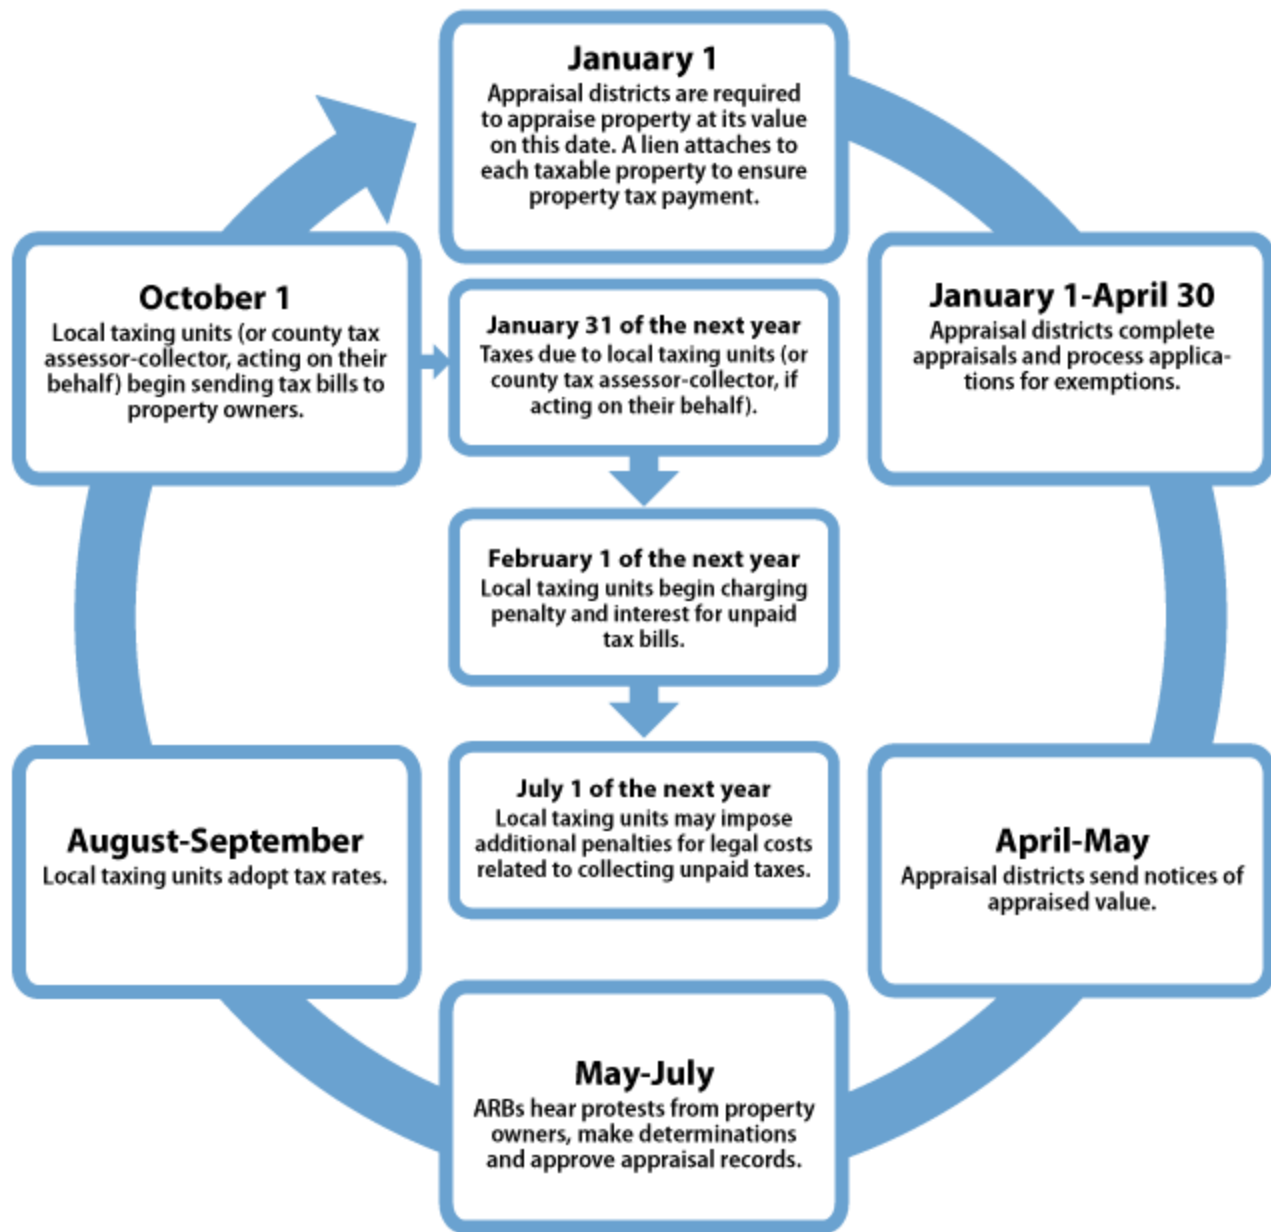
January 1
Appraisal districts are required to appraise property at its value on this date. A lien attaches to each taxable property to ensure property tax payment.

January 1-April 30
Appraisal districts complete appraisals and process applications for exemptions.

April-May
Appraisal districts send notices of appraised value.

May-July
ARBs hear protests from property owners, make determinations and approve appraisal records.

August-September
Local taxing units adopt tax rates.

October 1
Local taxing units (or county tax assessor-collector, acting on their behalf) begin sending tax bills to property owners.

January 31 of the next year
Taxes due to local taxing units (or county tax assessor-collector, if acting on their behalf).

February 1 of the next year
Local taxing units begin charging penalty and interest for unpaid tax bills.

July 1 of the next year
Local taxing units may impose additional penalties for legal costs related to collecting unpaid taxes.